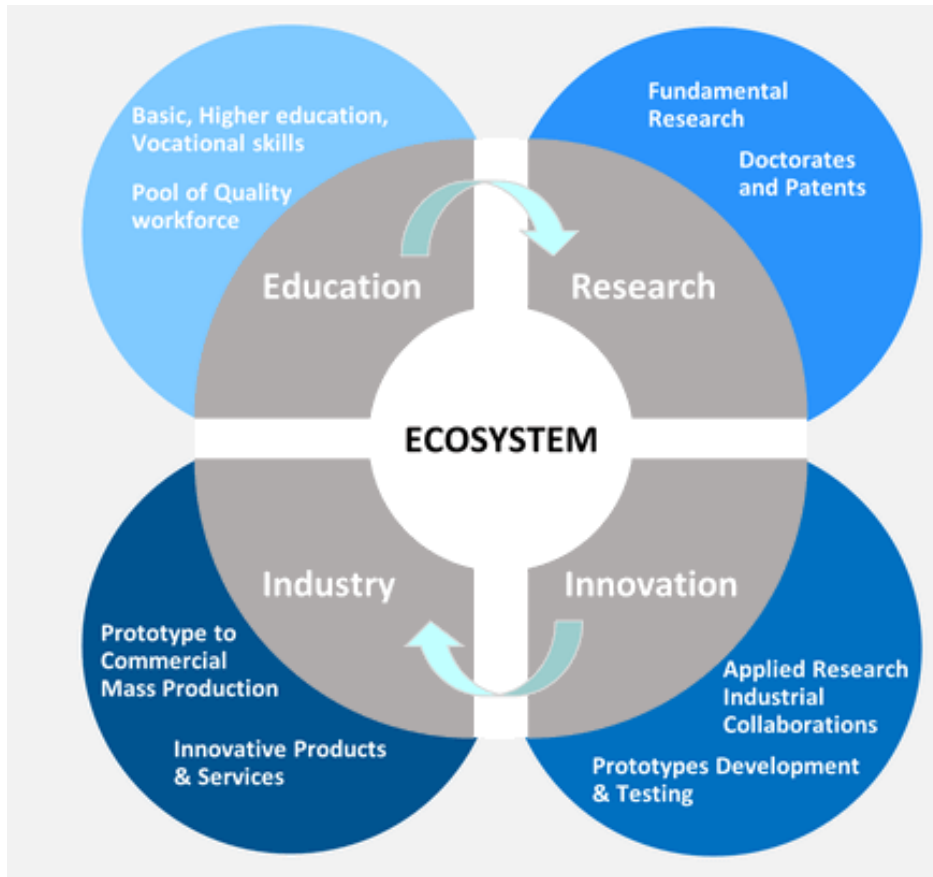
Basic, Higher education, Vocational skills

Pool of Quality workforce

Fundamental Research

Doctorates and Patents

Education

Research

ECOSYSTEM

Industry

Innovation

Prototype to Commercial Mass Production

Innovative Products & Services

Applied Research Industrial Collaborations

Prototypes Development & Testing